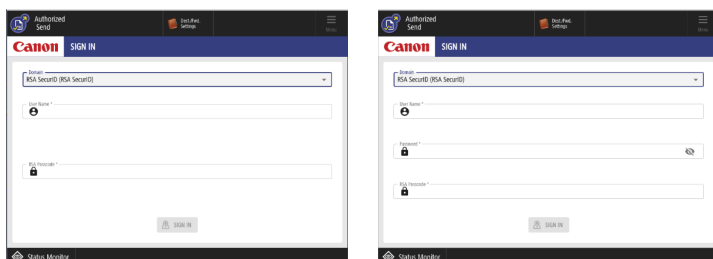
Authorized Send

Dest./Fwd. Settings

Menu

Canon SIGN IN

Domain
RSA SecurID (RSA SecurID)

User Name *

RSA Passcode *

SIGN IN

Status Monitor

Authorized Send

Dest./Fwd. Settings

Menu

Canon SIGN IN

Domain
RSA SecurID (RSA SecurID)

User Name *

Password *

RSA Passcode *

SIGN IN

Status Monitor